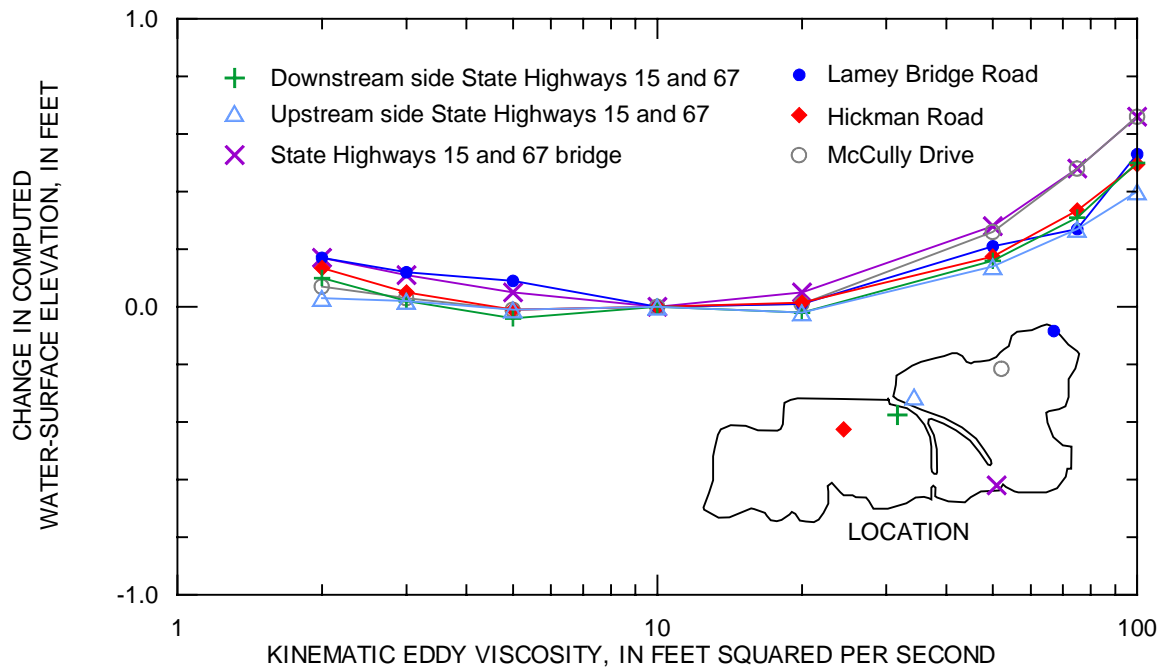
1.0

0.0

-1.0

1

10

100

CHANGE IN COMPUTED WATER-SURFACE ELEVATION, IN FEET

KINEMATIC EDDY VISCOSITY, IN FEET SQUARED PER SECOND

Downstream side State Highways 15 and 67
Upstream side State Highways 15 and 67
State Highways 15 and 67 bridge
Lamey Bridge Road
Hickman Road
McCully Drive

LOCATION